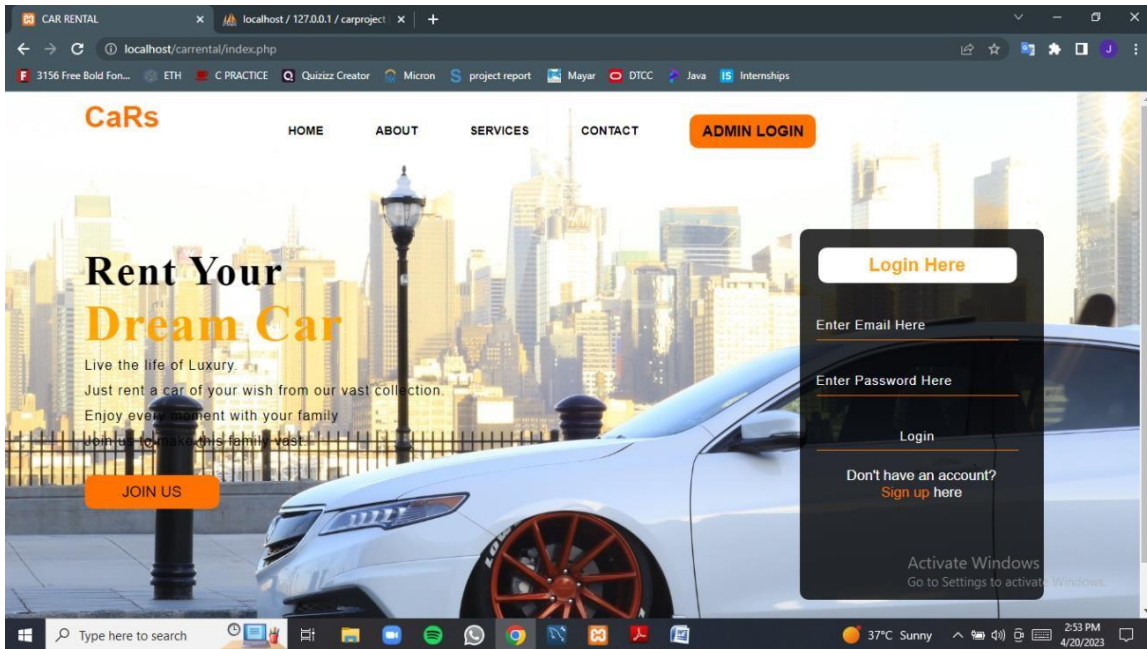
CAR RENTAL × localhost / 127.0.0.1 / carproject × +

localhost/carrental/index.php

3156 Free Bold Fon... ETH C PRACTICE Quizizz Creator Micron project report Mayar DTCC Java Internships

CaRs

HOME ABOUT SERVICES CONTACT ADMIN LOGIN

Rent Your
Dream Car

Live the life of Luxury.
Just rent a car of your wish from our vast collection.
Enjoy every moment with your family
Join us to make this family vast.

JOIN US

Login Here

Enter Email Here

Enter Password Here

Login

Don't have an account?
Sign up here

Activate Windows
Go to Settings to activate Windows.

Type here to search

37°C Sunny

2:53 PM
4/20/2023